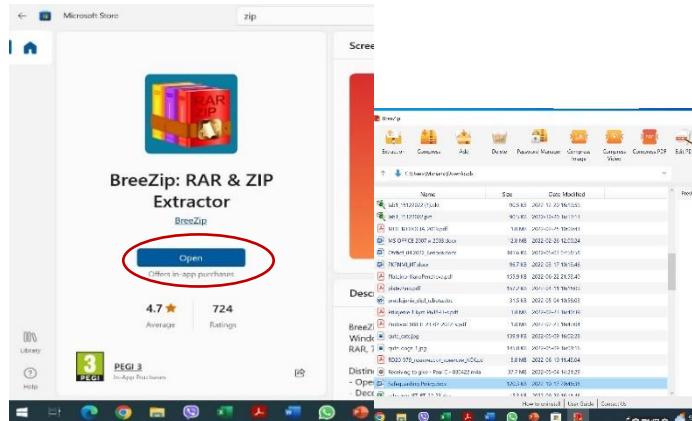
Microsoft Store

zip

RAR
ZIP

BreeZip: RAR & ZIP Extractor

BreeZip

Open

Offers in-app purchases

4.7 ★
Average

724
Ratings

Library

Help

3
PEGI

PEGI 3
In-App Purchases

Scree

Desc

BreeZ
Windo
RAR, 7

Distin
- Ope
- Deco

BreeZip

Extractor Compress Add Delete Password Manager Compress Image Compress Video Compress PDF Edit PD

C:\Users\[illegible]\Downloads

| Name | Size | Date Modified |
|---|---|---|
| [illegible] | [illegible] | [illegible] |
| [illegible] | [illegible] | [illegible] |
| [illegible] | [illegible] | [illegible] |
| MS OFFICE 2007 e 2010.docx | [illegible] | 2022-06-26 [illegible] |
| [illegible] | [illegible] | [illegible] |
| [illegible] | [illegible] | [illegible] |
| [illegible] | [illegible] | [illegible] |
| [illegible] | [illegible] | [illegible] |
| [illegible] | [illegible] | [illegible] |
| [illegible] | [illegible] | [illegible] |
| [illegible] | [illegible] | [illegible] |
| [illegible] | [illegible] | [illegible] |
| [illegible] | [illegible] | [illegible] |
| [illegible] | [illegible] | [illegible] |
| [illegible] | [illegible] | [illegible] |
| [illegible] | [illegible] | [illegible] |

How to uninstall | User Guide | Contact Us